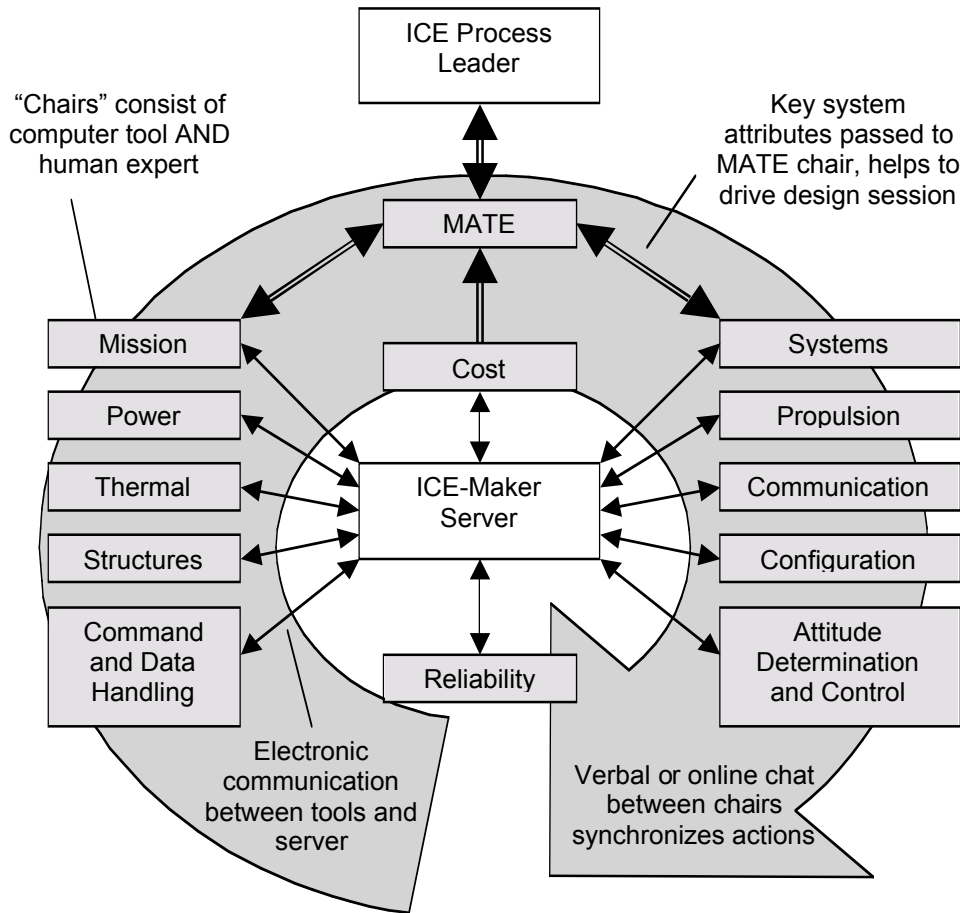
ICE Process Leader

"Chairs" consist of computer tool AND human expert

Key system attributes passed to MATE chair, helps to drive design session

MATE

Mission

Cost

Systems

Power

Propulsion

Thermal

ICE-Maker Server

Communication

Structures

Configuration

Command and Data Handling

Reliability

Attitude Determination and Control

Electronic communication between tools and server

Verbal or online chat between chairs synchronizes actions